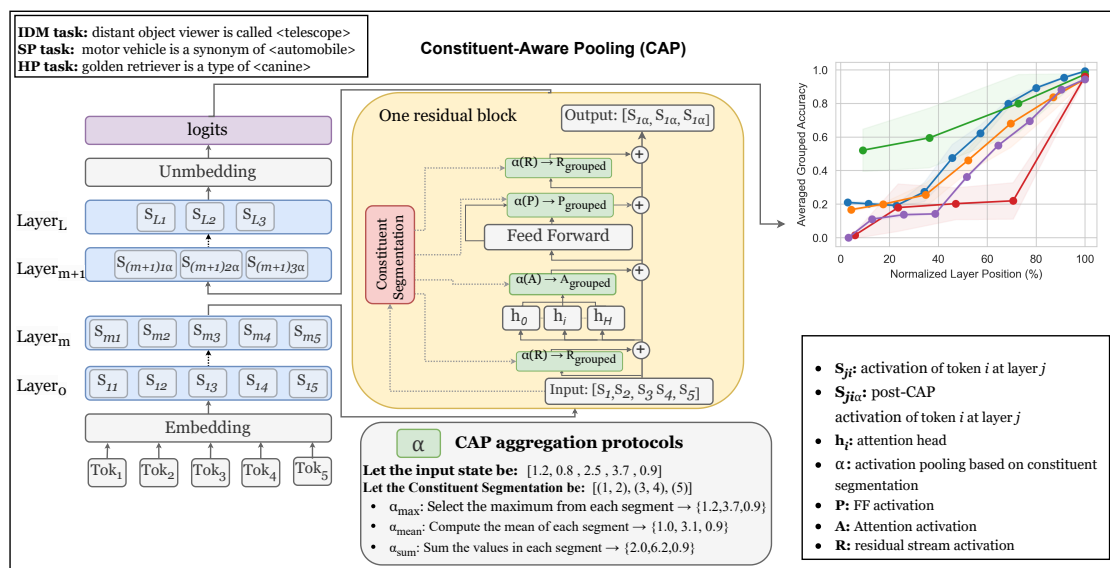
**IDM task:** distant object viewer is called <telescope>
**SP task:** motor vehicle is a synonym of <automobile>
**HP task:** golden retriever is a type of <canine>

Constituent-Aware Pooling (CAP)

logits

Unmbedding

Layer$_L$ $S_{L1}$ $S_{L2}$ $S_{L3}$

Layer$_{m+1}$ $S_{(m+1)1\alpha}$ $S_{(m+1)2\alpha}$ $S_{(m+1)3\alpha}$

Layer$_m$ $S_{m1}$ $S_{m2}$ $S_{m3}$ $S_{m4}$ $S_{m5}$

Layer$_0$ $S_{11}$ $S_{12}$ $S_{13}$ $S_{14}$ $S_{15}$

Embedding

Tok$_1$ Tok$_2$ Tok$_3$ Tok$_4$ Tok$_5$

One residual block

Output: $[S_{1\alpha}, S_{1\alpha}, S_{1\alpha}]$

Constituent Segmentation

$\alpha$(R) → R$_{grouped}$

$\alpha$(P) → P$_{grouped}$

Feed Forward

$\alpha$(A) → A$_{grouped}$

$h_0$ $h_i$ $h_H$

$\alpha$(R) → R$_{grouped}$

Input: $[S_1, S_2, S_3\ S_4, S_5]$

Averaged Grouped Accuracy

1.0 0.8 0.6 0.4 0.2 0.0

0 20 40 60 80 100

Normalized Layer Position (%)

α CAP aggregation protocols

**Let the input state be:** [1.2, 0.8 , 2.5 , 3.7 , 0.9]

**Let the Constituent Segmentation be:** [(1, 2), (3, 4), (5)]

- $\alpha_{max}$: Select the maximum from each segment → {1.2,3.7,0.9}
- $\alpha_{mean}$: Compute the mean of each segment → {1.0, 3.1, 0.9}
- $\alpha_{sum}$: Sum the values in each segment → {2.0,6.2,0.9}

- $S_{ji}$: activation of token $i$ at layer $j$
- $S_{ji\alpha}$: post-CAP activation of token $i$ at layer $j$
- $h_i$: attention head
- $\alpha$: activation pooling based on constituent segmentation
- **P:** FF activation
- **A:** Attention activation
- **R:** residual stream activation